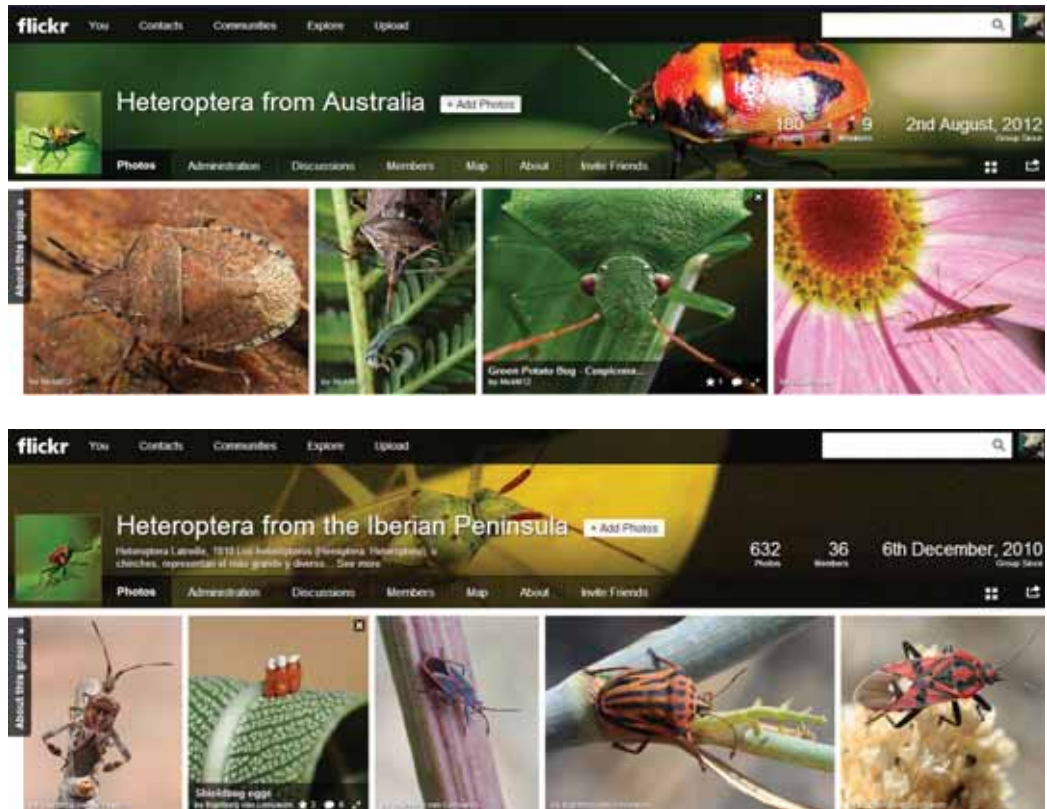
flickr You Contacts Communities Explore Upload

Heteroptera from Australia + Add Photos

180 Photos 9 Members 2nd August, 2012 Group Since

Photos Administration Discussions Members Map About Invite Friends

About this group

by Nick612

by Nick612

Green Potato Bug - Cuspicona... by Nick612

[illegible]

flickr You Contacts Communities Explore Upload

Heteroptera from the Iberian Peninsula + Add Photos

Heteroptera Latreille, 1810 Los heterópteros (Hemiptera: Heteroptera), o chinches, representan el más grande y diverso... See more

632 Photos 36 Members 6th December, 2010 Group Since

Photos Administration Discussions Members Map About Invite Friends

About this group

Shieldbug eggs by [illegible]

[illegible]